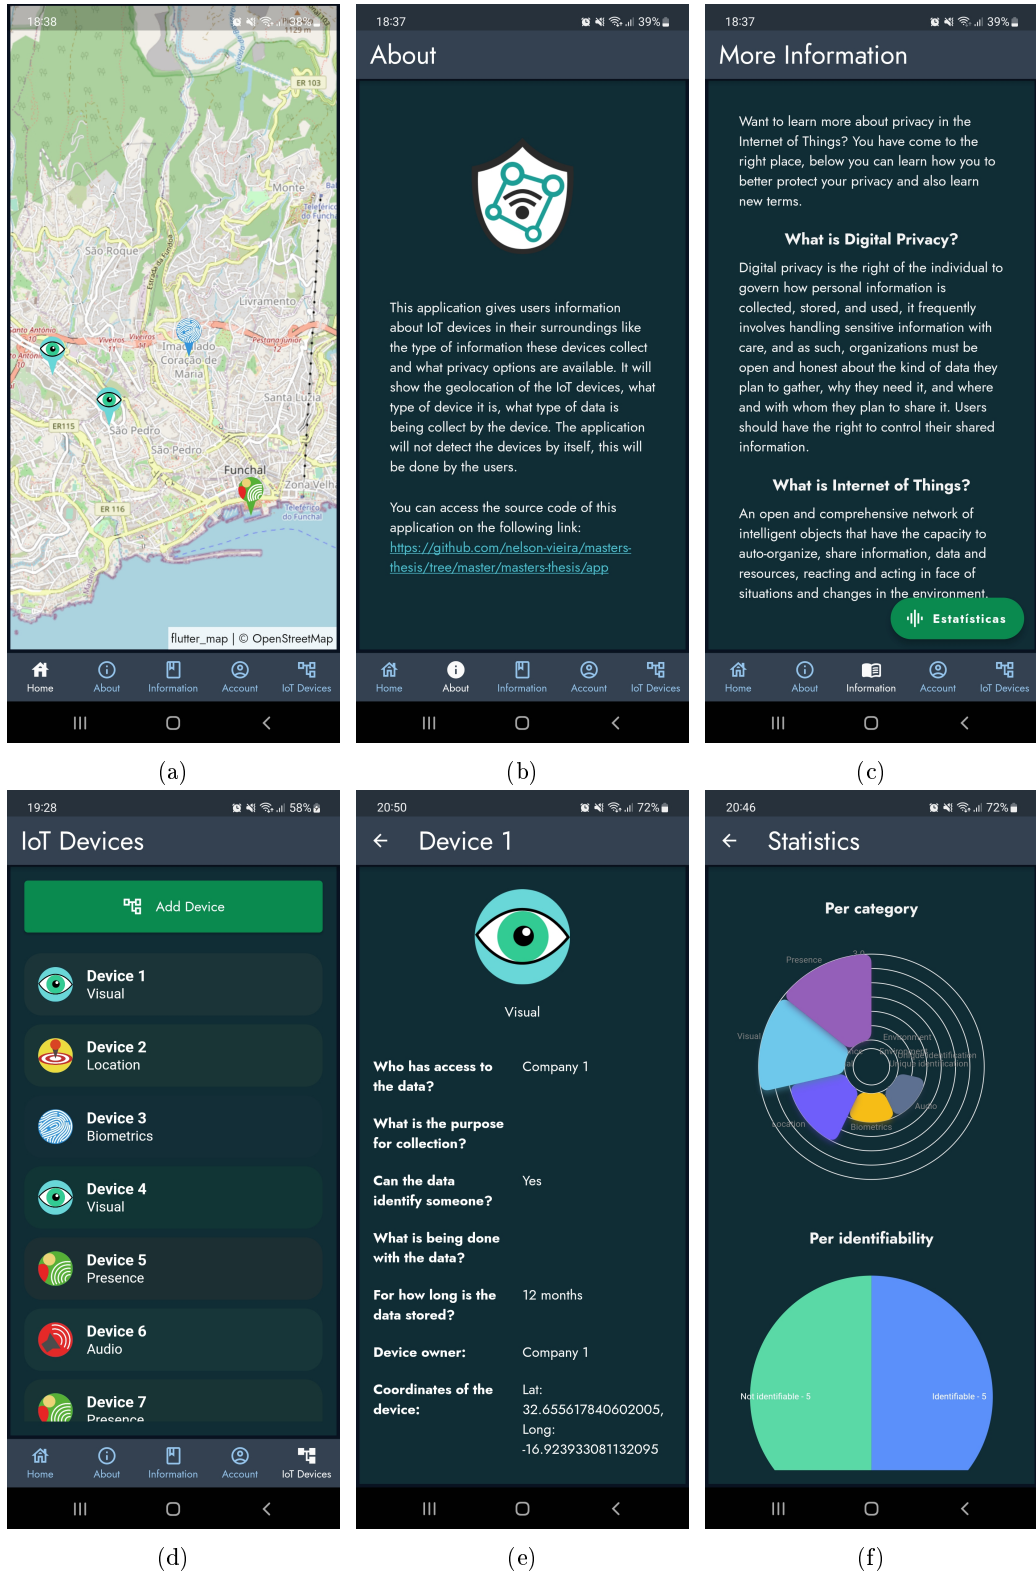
18:38 38%

ER 103
Monte
Teleférico do Funchal
São Roque
Estrada da Levada
Livramento
Santo António
Viveiros
Imaculado Coração de Maria
Pestana Júnior
Santa Luzia
ER115
São Pedro
São Pedro
Funchal
Zona Velha
ER 116
Teleférico do Funchal

flutter_map | © OpenStreetMap

Home About Information Account IoT Devices

(a)

18:37 39%
About

This application gives users information about IoT devices in their surroundings like the type of information these devices collect and what privacy options are available. It will show the geolocation of the IoT devices, what type of device it is, what type of data is being collect by the device. The application will not detect the devices by itself, this will be done by the users.

You can access the source code of this application on the following link: https://github.com/nelson-vieira/masters-thesis/tree/master/masters-thesis/app

Home About Information Account IoT Devices

(b)

18:37 39%
More Information

Want to learn more about privacy in the Internet of Things? You have come to the right place, below you can learn how you to better protect your privacy and also learn new terms.

What is Digital Privacy?

Digital privacy is the right of the individual to govern how personal information is collected, stored, and used, it frequently involves handling sensitive information with care, and as such, organizations must be open and honest about the kind of data they plan to gather, why they need it, and where and with whom they plan to share it. Users should have the right to control their shared information.

What is Internet of Things?

An open and comprehensive network of intelligent objects that have the capacity to auto-organize, share information, data and resources, reacting and acting in face of situations and changes in the environment.

Estatísticas

Home About Information Account IoT Devices

(c)

19:28 58%
IoT Devices

Add Device

Device 1
Visual

Device 2
Location

Device 3
Biometrics

Device 4
Visual

Device 5
Presence

Device 6
Audio

Device 7
Presence

Home About Information Account IoT Devices

(d)

20:50 72%
Device 1

Visual

Who has access to the data? Company 1

What is the purpose for collection?

Can the data identify someone? Yes

What is being done with the data?

For how long is the data stored? 12 months

Device owner: Company 1

Coordinates of the device: Lat: 32.655617840602005, Long: -16.923933081132095

(e)

20:46 72%
Statistics

Per category

Presence
Visual
Environment
Identification
Unique identification
Audio
Location
Biometrics

Per identifiability

Not identifiable - 5
Identifiable - 5

(f)